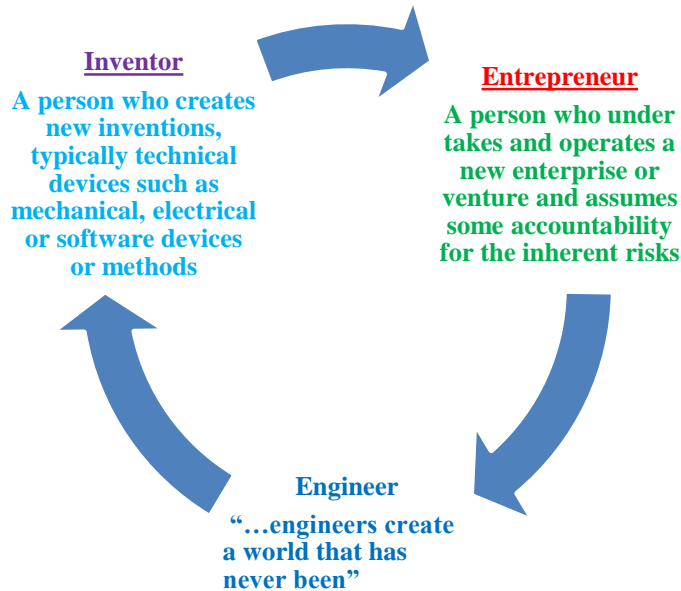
Inventor

A person who creates new inventions, typically technical devices such as mechanical, electrical or software devices or methods

Entrepreneur

A person who under takes and operates a new enterprise or venture and assumes some accountability for the inherent risks

Engineer

“…engineers create a world that has never been”